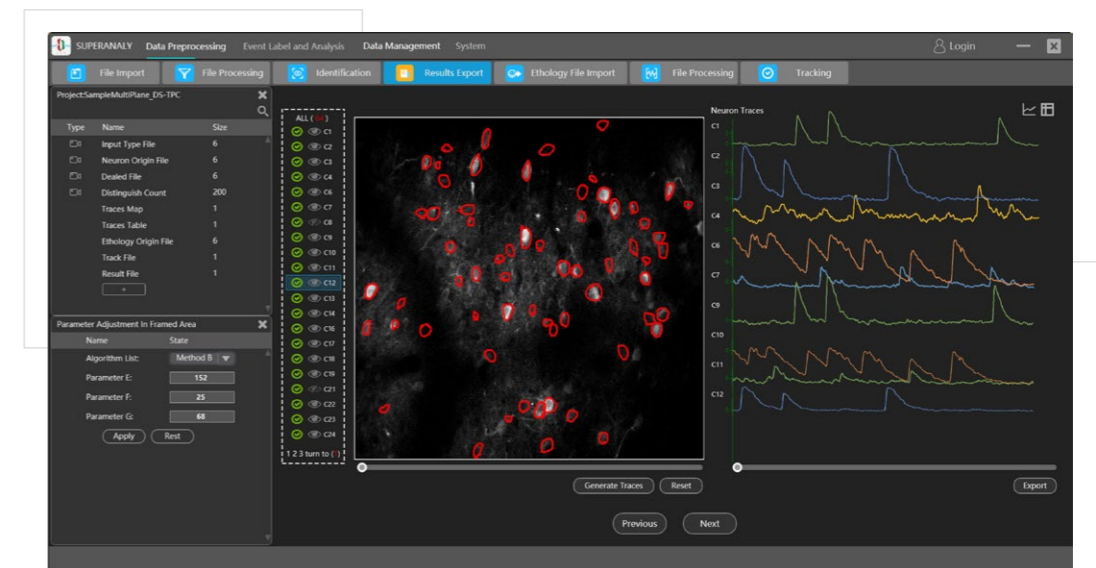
SUPERANALY Data Preprocessing Event Label and Analysis Data Management System

Login

File Import File Processing Identification Results Export Ethology File Import File Processing Tracking

Project:SampleMultiPlane_DS-TPC

| Type | Name | Size |
|---|---|---|
| | Input Type File | 6 |
| | Neuron Origin File | 6 |
| | Dealed File | 6 |
| | Distinguish Count | 200 |
| | Traces Map | 1 |
| | Traces Table | 1 |
| | Ethology Origin File | 6 |
| | Track File | 1 |
| | Result File | 1 |

+

Parameter Adjustment In Framed Area

| Name | State |
|---|---|
| Algorithm List: | Method B |
| Parameter E: | 152 |
| Parameter F: | 25 |
| Parameter G: | 68 |

Apply Rest

ALL ( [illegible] )
C1
C2
C3
C4
C6
C7
C8
C9
C10
C11
C12
C13
C14
C16
C17
C18
C19
C21
C22
C23
C24
1 2 3 turn to ( )

Neuron Traces
C1
C2
C3
C4
C6
C7
C9
C10
C11
C12

Generate Traces Reset

Export

Previous Next